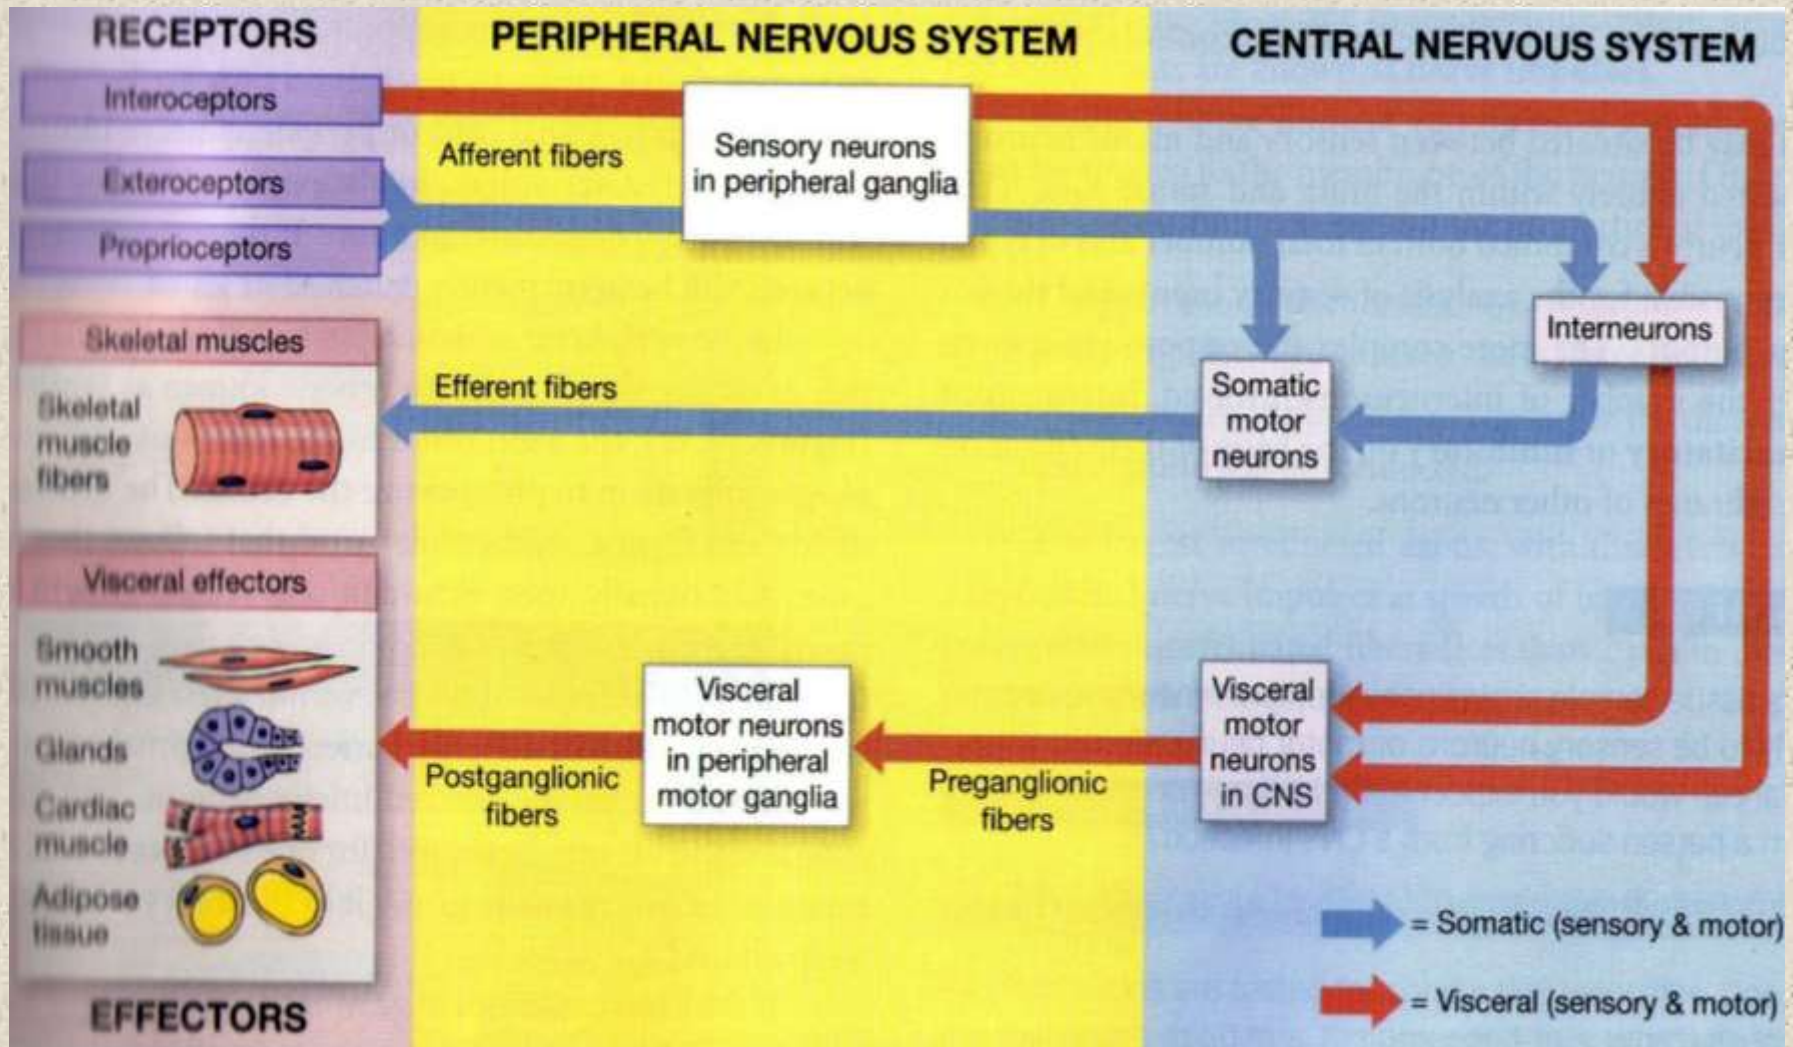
RECEPTORS

PERIPHERAL NERVOUS SYSTEM

CENTRAL NERVOUS SYSTEM

Interoceptors

Exteroceptors

Proprioceptors

Afferent fibers

Sensory neurons in peripheral ganglia

Interneurons

Somatic motor neurons

Skeletal muscles

Skeletal muscle fibers

Efferent fibers

Visceral effectors

Smooth muscles

Glands

Cardiac muscle

Adipose tissue

Visceral motor neurons in peripheral motor ganglia

Postganglionic fibers

Preganglionic fibers

Visceral motor neurons in CNS

= Somatic (sensory & motor)

= Visceral (sensory & motor)

EFFECTORS